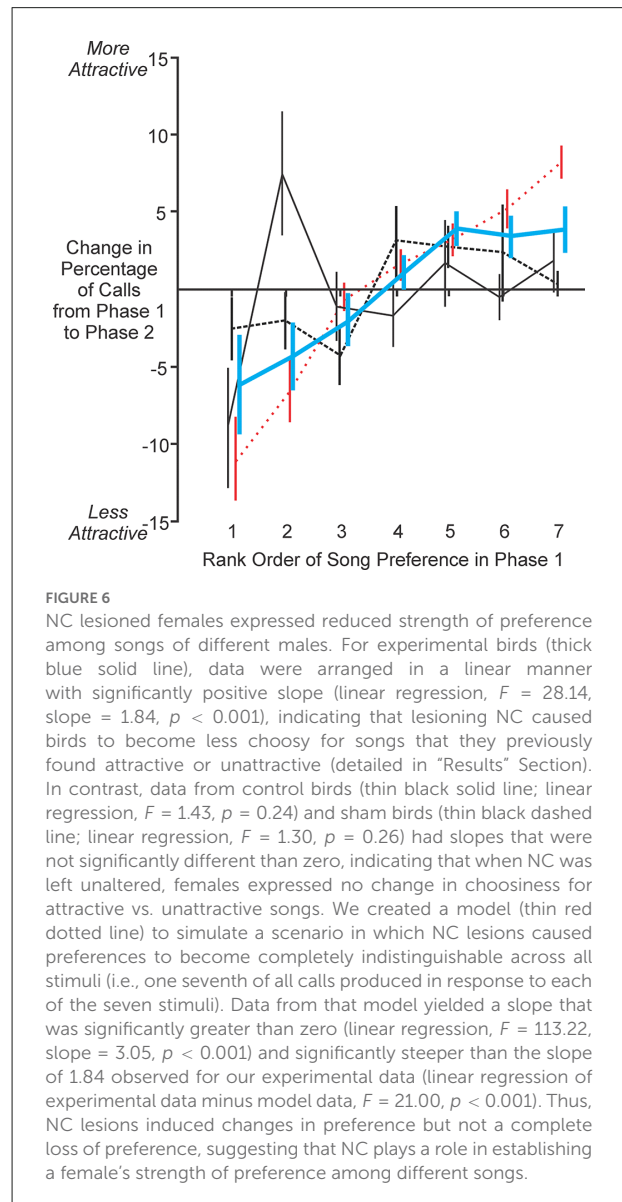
More Attractive 15

10

5

Change in Percentage of Calls from Phase 1 to Phase 2

-5

-10

Less Attractive -15

1 2 3 4 5 6 7

Rank Order of Song Preference in Phase 1

FIGURE 6

NC lesioned females expressed reduced strength of preference among songs of different males. For experimental birds (thick blue solid line), data were arranged in a linear manner with significantly positive slope (linear regression, $F$ = 28.14, slope = 1.84, $p$ < 0.001), indicating that lesioning NC caused birds to become less choosy for songs that they previously found attractive or unattractive (detailed in "Results" Section). In contrast, data from control birds (thin black solid line; linear regression, $F$ = 1.43, $p$ = 0.24) and sham birds (thin black dashed line; linear regression, $F$ = 1.30, $p$ = 0.26) had slopes that were not significantly different than zero, indicating that when NC was left unaltered, females expressed no change in choosiness for attractive vs. unattractive songs. We created a model (thin red dotted line) to simulate a scenario in which NC lesions caused preferences to become completely indistinguishable across all stimuli (i.e., one seventh of all calls produced in response to each of the seven stimuli). Data from that model yielded a slope that was significantly greater than zero (linear regression, $F$ = 113.22, slope = 3.05, $p$ < 0.001) and significantly steeper than the slope of 1.84 observed for our experimental data (linear regression of experimental data minus model data, $F$ = 21.00, $p$ < 0.001). Thus, NC lesions induced changes in preference but not a complete loss of preference, suggesting that NC plays a role in establishing a female's strength of preference among different songs.